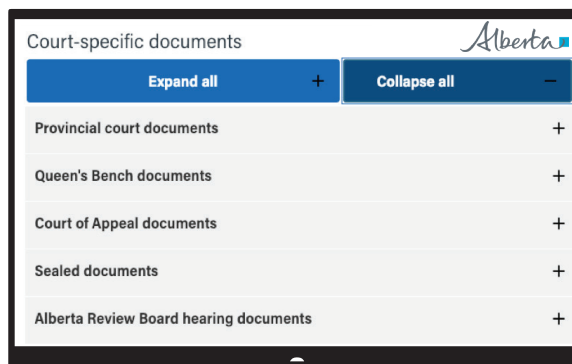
Court-specific documents

Alberta

Expand all +

Collapse all −

Provincial court documents +

Queen's Bench documents +

Court of Appeal documents +

Sealed documents +

Alberta Review Board hearing documents +